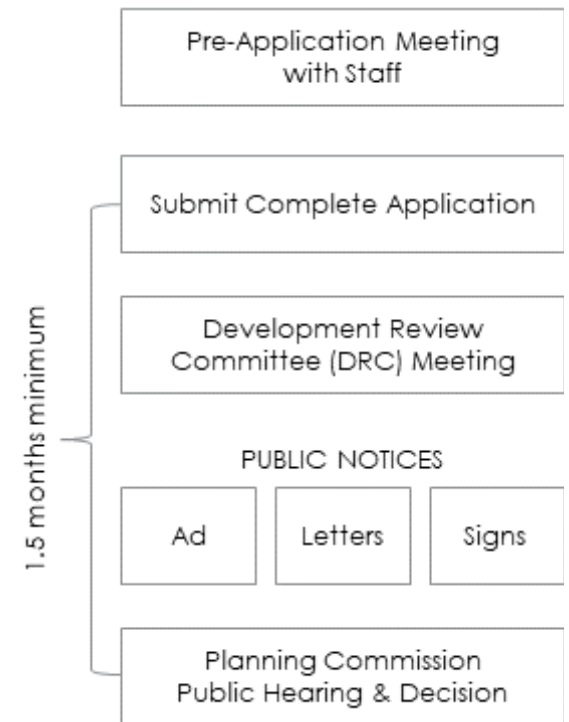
Pre-Application Meeting with Staff

1.5 months minimum

Submit Complete Application

Development Review Committee (DRC) Meeting

PUBLIC NOTICES

Ad

Letters

Signs

Planning Commission Public Hearing & Decision